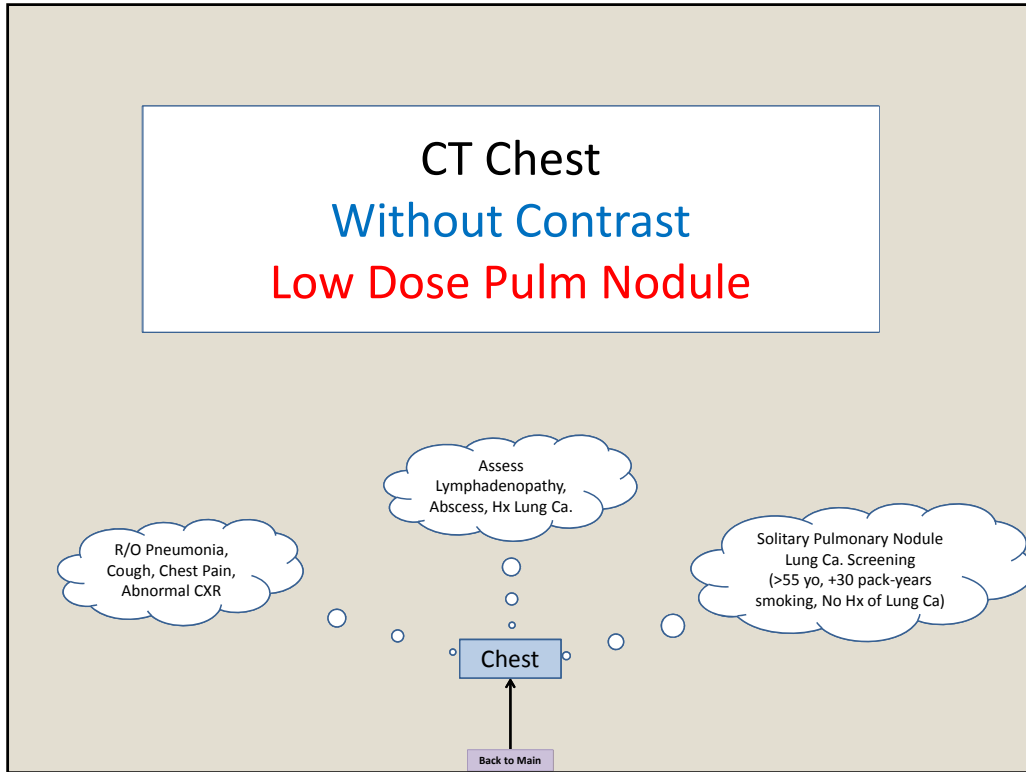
CT Chest
Without Contrast
Low Dose Pulm Nodule

Assess Lymphadenopathy, Abscess, Hx Lung Ca.

R/O Pneumonia, Cough, Chest Pain, Abnormal CXR

Solitary Pulmonary Nodule Lung Ca. Screening (>55 yo, +30 pack-years smoking, No Hx of Lung Ca)

Chest

Back to Main